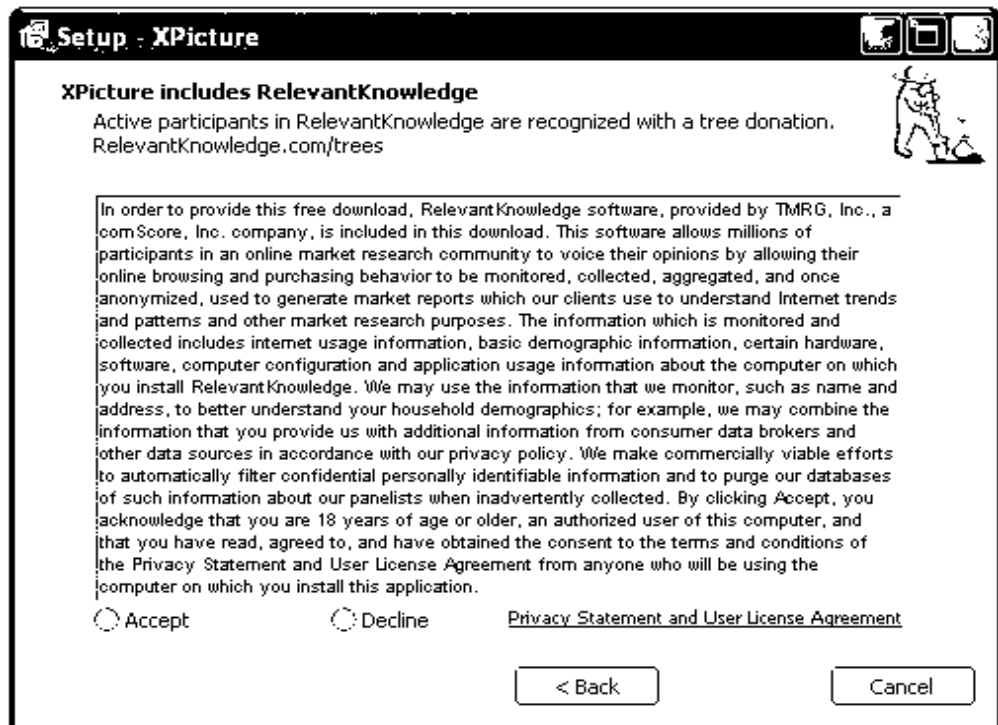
Setup - XPicture

XPicture includes RelevantKnowledge

Active participants in RelevantKnowledge are recognized with a tree donation. RelevantKnowledge.com/trees

In order to provide this free download, RelevantKnowledge software, provided by TMRG, Inc., a comScore, Inc. company, is included in this download. This software allows millions of participants in an online market research community to voice their opinions by allowing their online browsing and purchasing behavior to be monitored, collected, aggregated, and once anonymized, used to generate market reports which our clients use to understand Internet trends and patterns and other market research purposes. The information which is monitored and collected includes internet usage information, basic demographic information, certain hardware, software, computer configuration and application usage information about the computer on which you install RelevantKnowledge. We may use the information that we monitor, such as name and address, to better understand your household demographics; for example, we may combine the information that you provide us with additional information from consumer data brokers and other data sources in accordance with our privacy policy. We make commercially viable efforts to automatically filter confidential personally identifiable information and to purge our databases of such information about our panelists when inadvertently collected. By clicking Accept, you acknowledge that you are 18 years of age or older, an authorized user of this computer, and that you have read, agreed to, and have obtained the consent to the terms and conditions of the Privacy Statement and User License Agreement from anyone who will be using the computer on which you install this application.

Accept

Decline

Privacy Statement and User License Agreement

< Back

Cancel